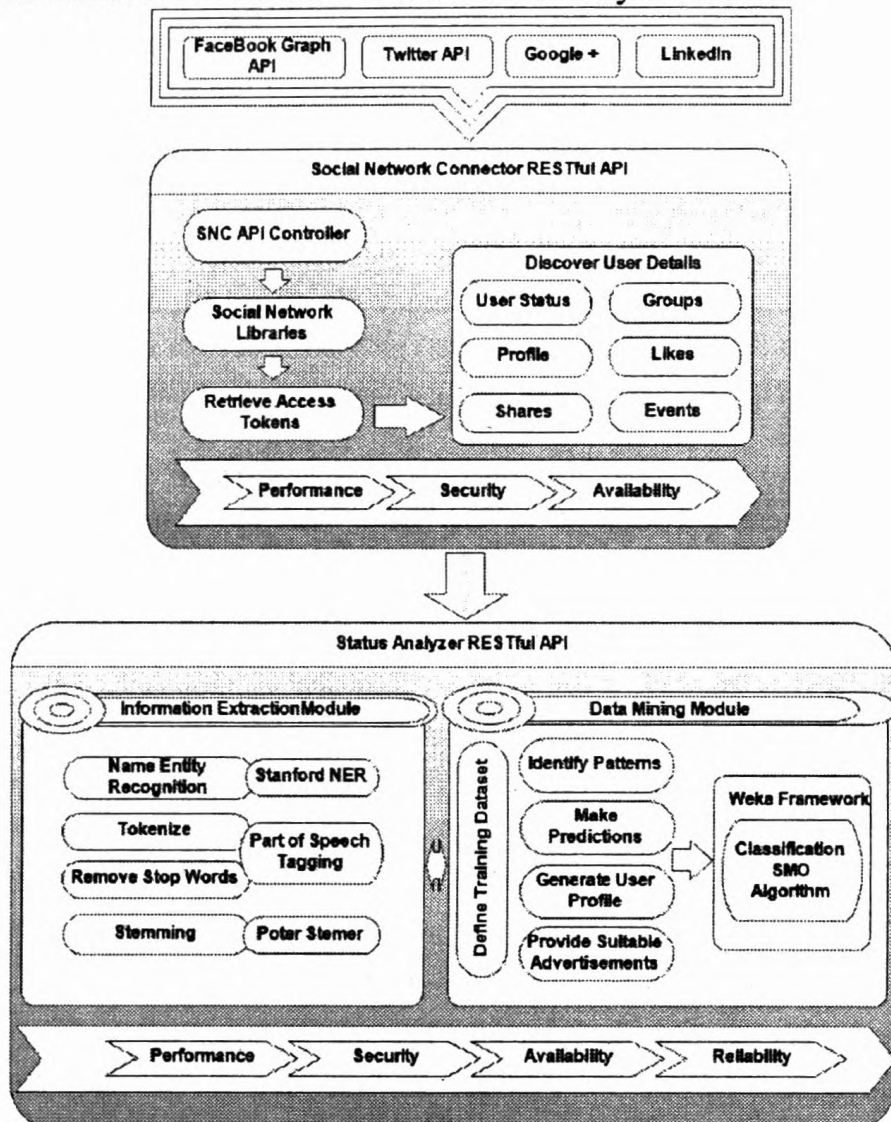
FaceBook Graph API
Twitter API
Google +
LinkedIn

Social Network Connector RESTful API

SNC API Controller
Social Network Libraries
Retrieve Access Tokens

Discover User Details
User Status
Groups
Profile
Likes
Shares
Events

Performance
Security
Availability

Status Analyzer RESTful API

Information ExtractionModule
Name Entity Recognition
Stanford NER
Tokenize
Part of Speech Tagging
Remove Stop Words
Stemming
Poter Stemer

Data Mining Module
Define Training Dataset
Identify Patterns
Make Predictions
Generate User Profile
Provide Suitable Advertisements
Weka Framework
Classification SMO Algorithm

Performance
Security
Availability
Reliability